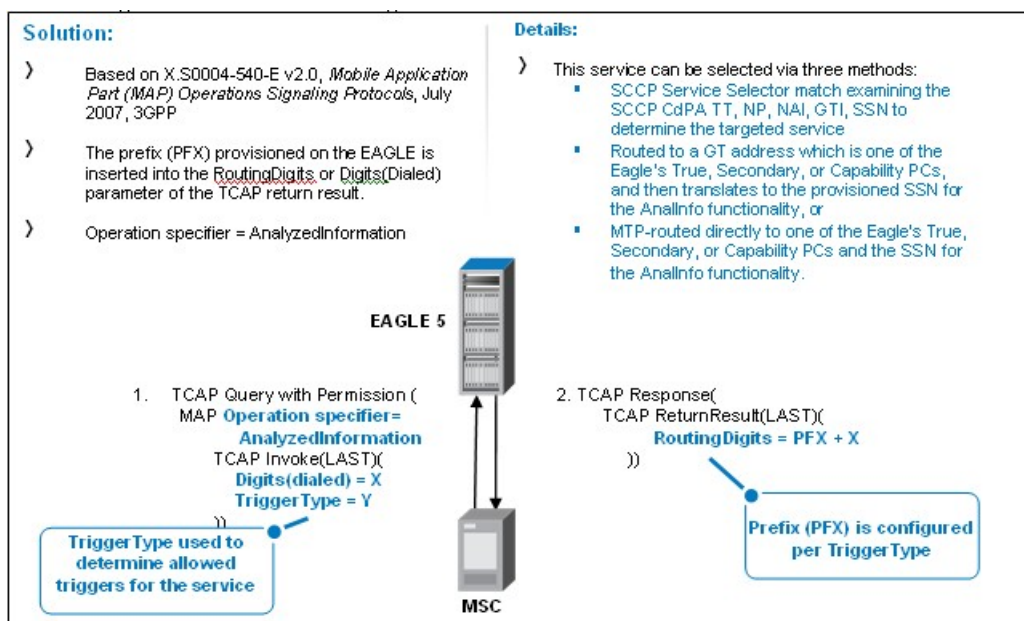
Solution:

Based on X.S0004-540-E v2.0, *Mobile Application Part (MAP) Operations Signaling Protocols*, July 2007, 3GPP

The prefix (PFX) provisioned on the EAGLE is inserted into the RoutingDigits or Digits(Dialed) parameter of the TCAP return result.

Operation specifier = AnalyzedInformation

Details:

This service can be selected via three methods:

- SCCP Service Selector match examining the SCCP CdPA TT, NP, NAI, GTI, SSN to determine the targeted service
- Routed to a GT address which is one of the Eagle's True, Secondary, or Capability PCs, and then translates to the provisioned SSN for the AnalInfo functionality, or
- MTP-routed directly to one of the Eagle's True, Secondary, or Capability PCs and the SSN for the AnalInfo functionality.

EAGLE 5

1. TCAP Query with Permission (
MAP Operation specifier= AnalyzedInformation
TCAP Invoke(LAST)(
Digits(dialed) = X
TriggerType = Y
))

2. TCAP Response(
TCAP ReturnResult(LAST)(
RoutingDigits = PFX + X
))

TriggerType used to determine allowed triggers for the service

Prefix (PFX) is configured per TriggerType

MSC